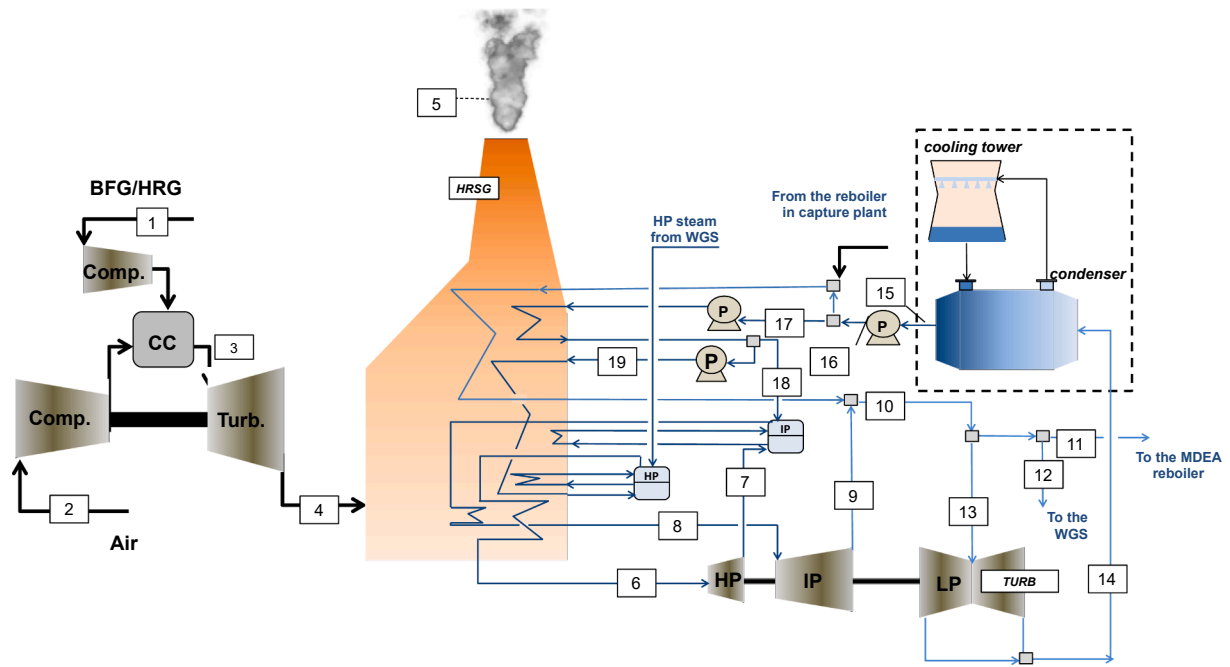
5

HRSG

cooling tower

BFG/HRG

1

From the reboiler in capture plant

HP steam from WGS

condenser

Comp.

15

P

17

P

CC

3

P

19

P

16

18

Comp.

Turb.

10

IP

HP

11

To the MDEA reboiler

12

7

9

To the WGS

13

2

4

8

Air

6

HP

IP

LP

TURB

14